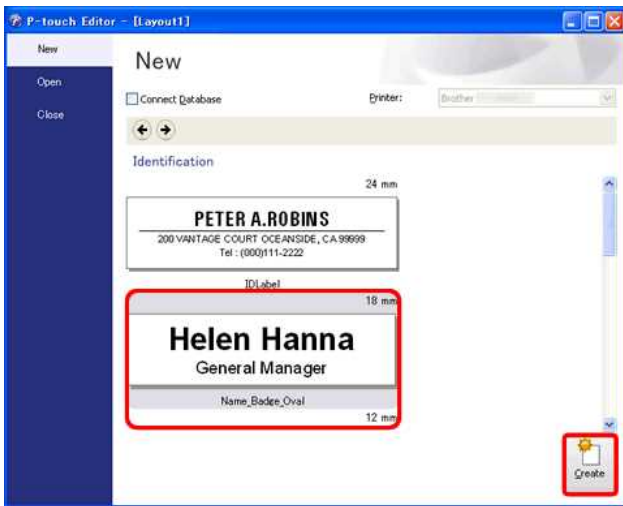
P-touch Editor - [Layout1]

New

Open

Close

New

Connect Database

Printer:

Brother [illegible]

Identification

24 mm

PETER A.ROBINS

200 VANTAGE COURT OCEANSIDE, CA 99999

Tel : (000)111-2222

IDLabel

18 mm

Helen Hanna

General Manager

Name_Badge_Oval

12 mm

Create